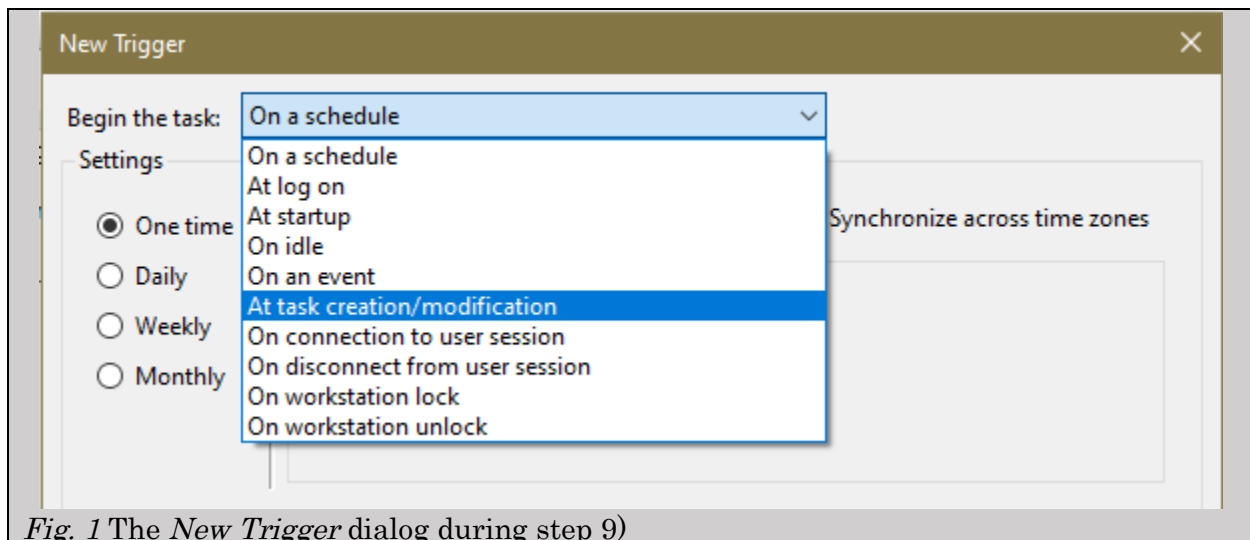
New Trigger
×

Begin the task: On a schedule

Settings

One time
Daily
Weekly
Monthly

On a schedule
At log on
At startup
On idle
On an event
At task creation/modification
On connection to user session
On disconnect from user session
On workstation lock
On workstation unlock

Synchronize across time zones

*Fig. 1* The *New Trigger* dialog during step 9)